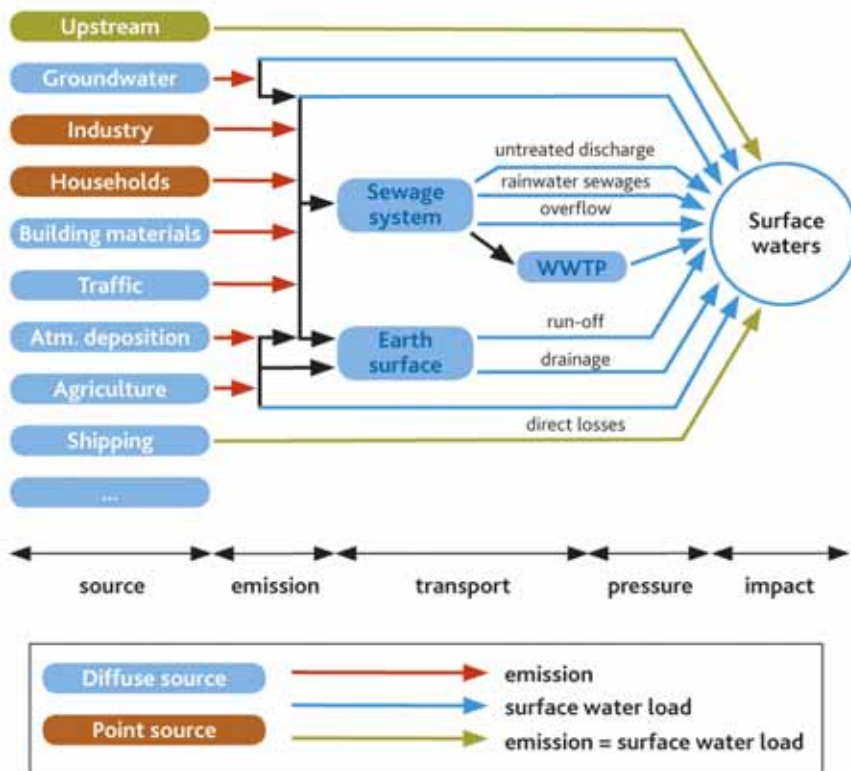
Upstream
Groundwater
Industry
Households
Building materials
Traffic
Atm. deposition
Agriculture
Shipping
...

Sewage system
WWTP
Earth surface

untreated discharge
rainwater sewages
overflow
run-off
drainage
direct losses

Surface waters

source
emission
transport
pressure
impact

Diffuse source
Point source
emission
surface water load
emission = surface water load